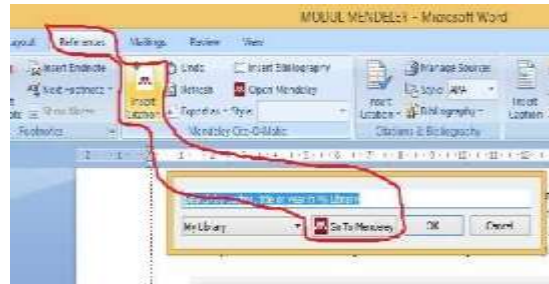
MODUL MENDELEY - Microsoft Word

ayout References Mailings Review View

Insert Endnote
Next Footnote
Show Notes
Footnotes

Insert Citation

Undo
Refresh
Export as
Style:
Insert Bibliography
Open Mendeley
Mendeley Cite-O-Matic

Insert Citation
Manage Sources
Style: APA
Bibliography
Citations & Bibliography

Insert Caption

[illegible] title or year in My Library

My Library
Go To Mendeley
OK
Cancel